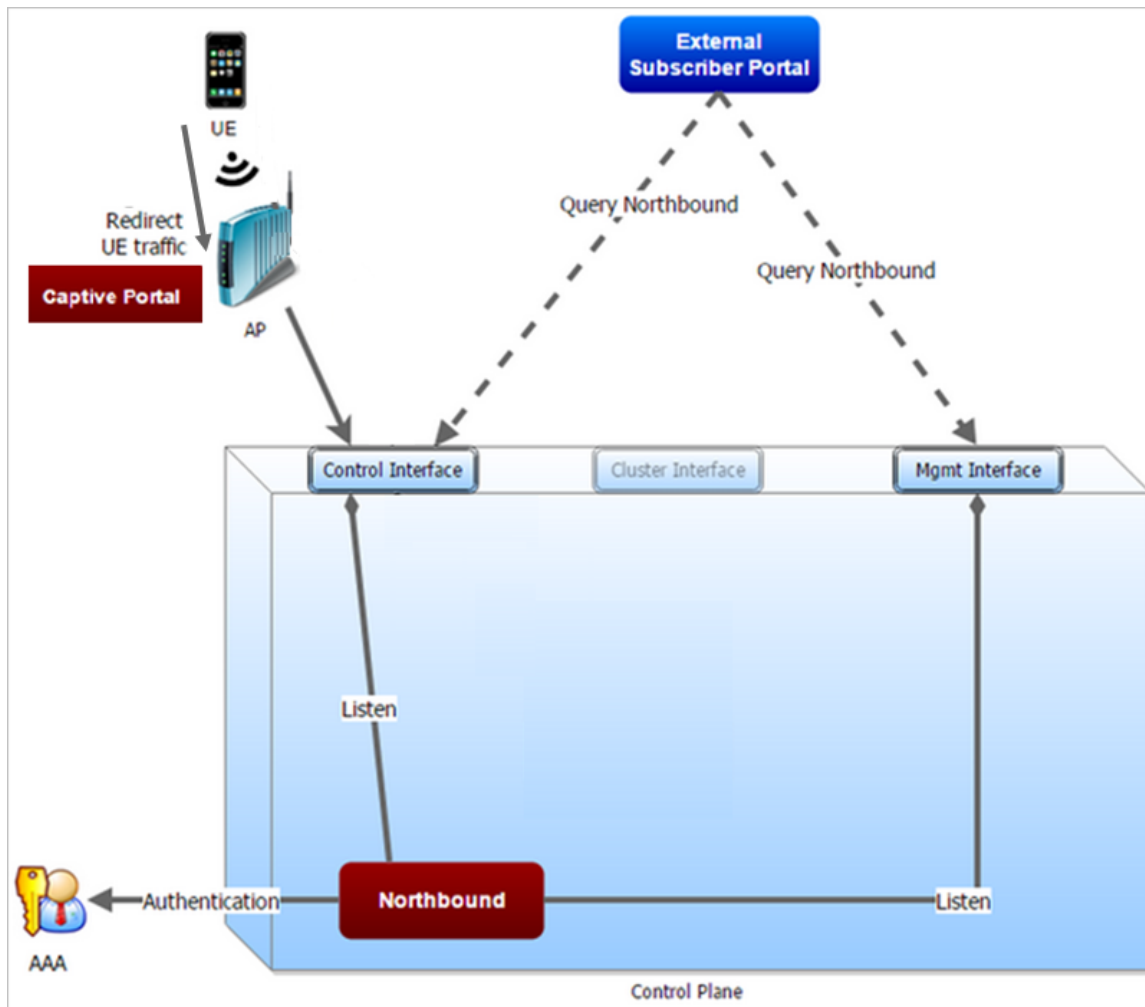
External Subscriber Portal

UE

Redirect UE traffic

Captive Portal

AP

Query Northbound

Query Northbound

Control Interface

Cluster Interface

Mgmt Interface

Listen

Authentication

Northbound

Listen

AAA

Control Plane